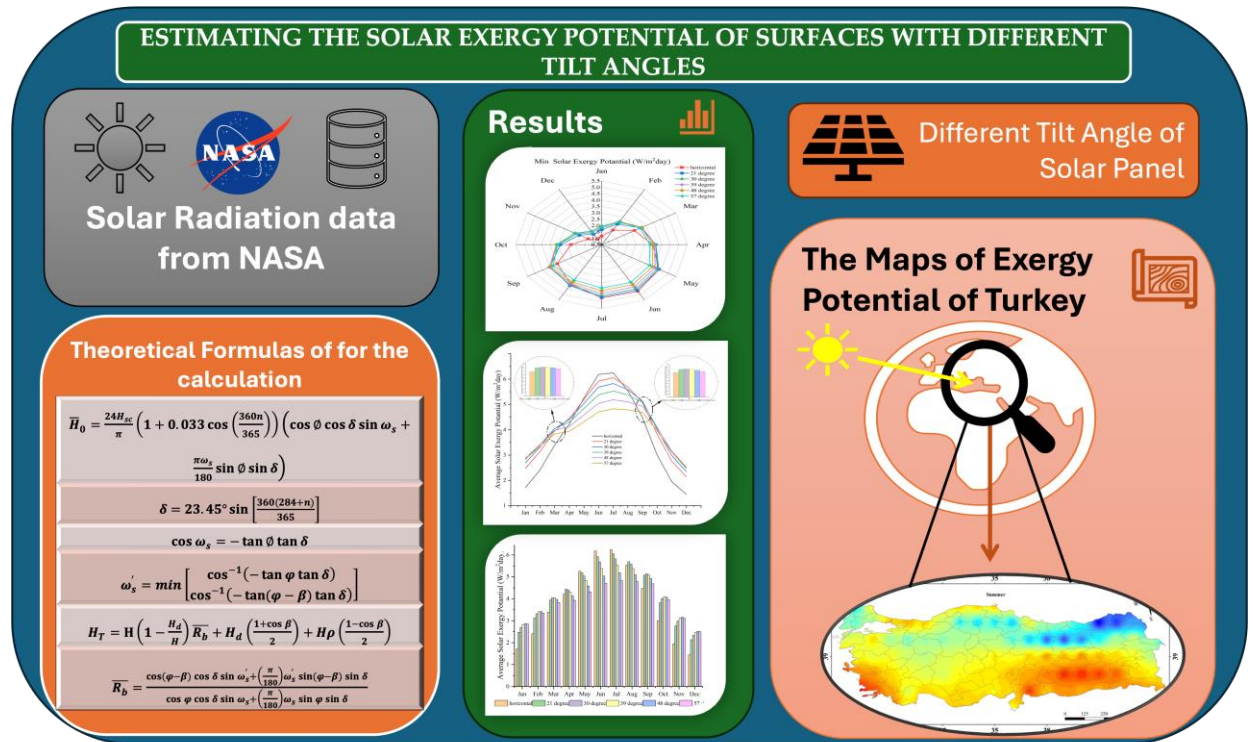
ESTIMATING THE SOLAR EXERGY POTENTIAL OF SURFACES WITH DIFFERENT TILT ANGLES

NASA

Solar Radiation data from NASA

Theoretical Formulas of for the calculation

$\overline{H}_0 = \frac{24H_{sc}}{\pi}\left(1 + 0.033\cos\left(\frac{360n}{365}\right)\right)\left(\cos\phi\cos\delta\sin\omega_s + \frac{\pi\omega_s}{180}\sin\phi\sin\delta\right)$

$\delta = 23.45°\sin\left[\frac{360(284+n)}{365}\right]$

$\cos\omega_s = -\tan\phi\tan\delta$

$\omega_s' = min\begin{bmatrix}\cos^{-1}(-\tan\varphi\tan\delta)\\ \cos^{-1}(-\tan(\varphi-\beta)\tan\delta)\end{bmatrix}$

$H_T = H\left(1-\frac{H_d}{H}\right)\overline{R_b} + H_d\left(\frac{1+\cos\beta}{2}\right) + H\rho\left(\frac{1-\cos\beta}{2}\right)$

$\overline{R_b} = \frac{\cos(\varphi-\beta)\cos\delta\sin\omega_s' + \left(\frac{\pi}{180}\right)\omega_s'\sin(\varphi-\beta)\sin\delta}{\cos\varphi\cos\delta\sin\omega_s + \left(\frac{\pi}{180}\right)\omega_s\sin\varphi\sin\delta}$

Results

Min Solar Exergy Potential (W/m$^2$day)
horizontal
21 degree
30 degree
39 degree
48 degree
57 degree
Jan Feb Mar Apr May Jun Jul Aug Sep Oct Nov Dec
5.5 5.0 4.5 4.0 3.5 3.0 2.5 2.0 1.5

Average Solar Exergy Potential (W/m$^2$day)
horizontal
21 degree
30 degree
39 degree
48 degree
57 degree
Jan Feb Mar Apr May Jun Jul Aug Sep Oct Nov Dec

Average Solar Exergy Potential (W/m$^2$day)
Jan Feb Mar Apr May Jun Jul Aug Sep Oct Nov Dec
horizontal 21 degree 30 degree 39 degree 48 degree 57

Different Tilt Angle of Solar Panel

The Maps of Exergy Potential of Turkey

Summer
35 39